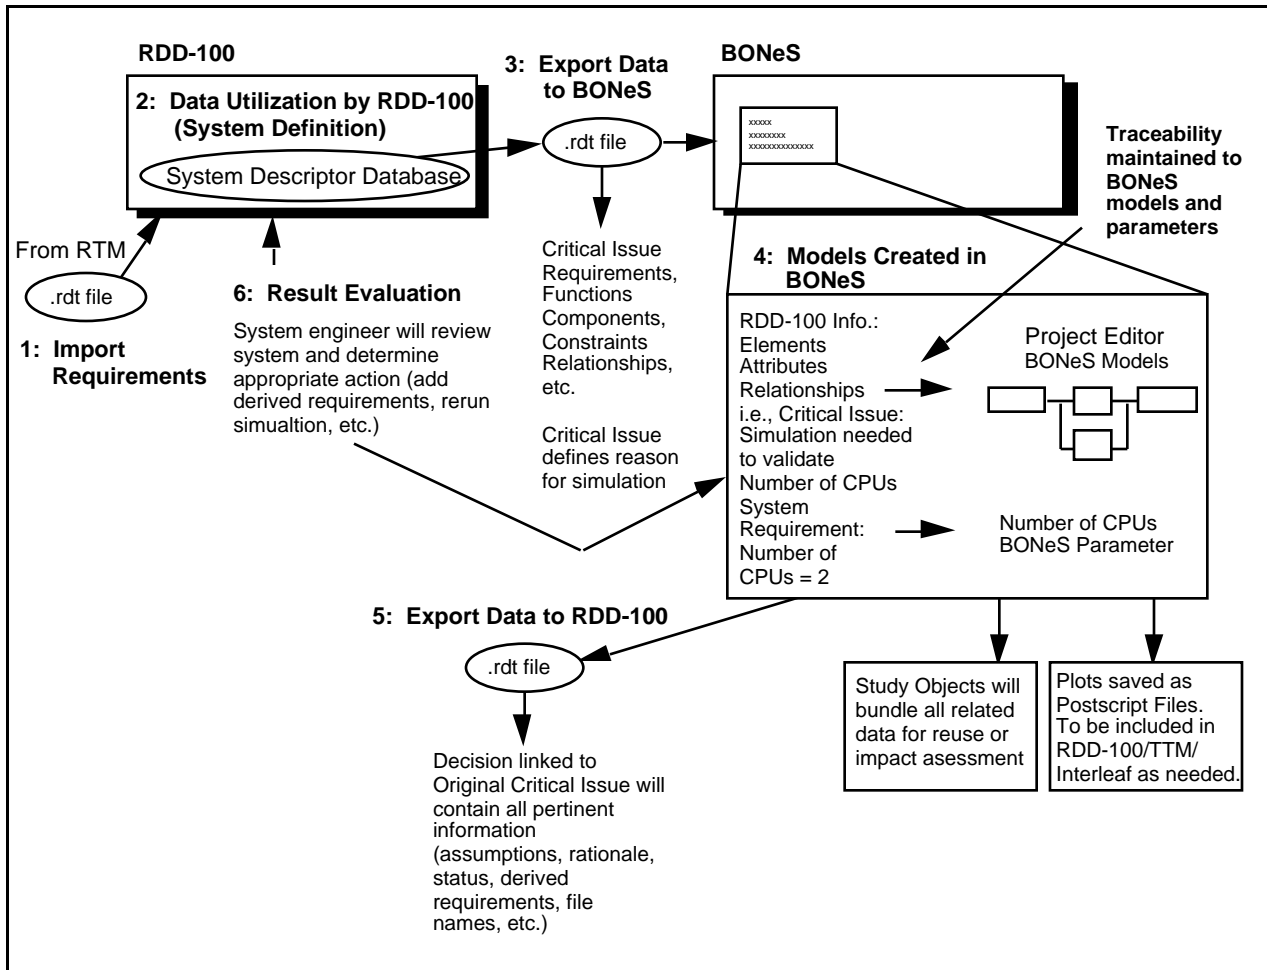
RDD-100

2: Data Utilization by RDD-100 (System Definition)

System Descriptor Database

3: Export Data to BONeS

.rdt file

BONeS

xxxxx
xxxxxxxx
xxxxxxxxxxxxxx

Traceability maintained to BONeS models and parameters

From RTM

.rdt file

1: Import Requirements

6: Result Evaluation

System engineer will review system and determine appropriate action (add derived requirements, rerun simualtion, etc.)

Critical Issue Requirements, Functions Components, Constraints Relationships, etc.

Critical Issue defines reason for simulation

4: Models Created in BONeS

RDD-100 Info.: Elements Attributes Relationships i.e., Critical Issue: Simulation needed to validate Number of CPUs System Requirement: Number of CPUs = 2

Project Editor
BONeS Models

Number of CPUs
BONeS Parameter

5: Export Data to RDD-100

.rdt file

Decision linked to Original Critical Issue will contain all pertinent information (assumptions, rationale, status, derived requirements, file names, etc.)

Study Objects will bundle all related data for reuse or impact asessment

Plots saved as Postscript Files. To be included in RDD-100/TTM/ Interleaf as needed.